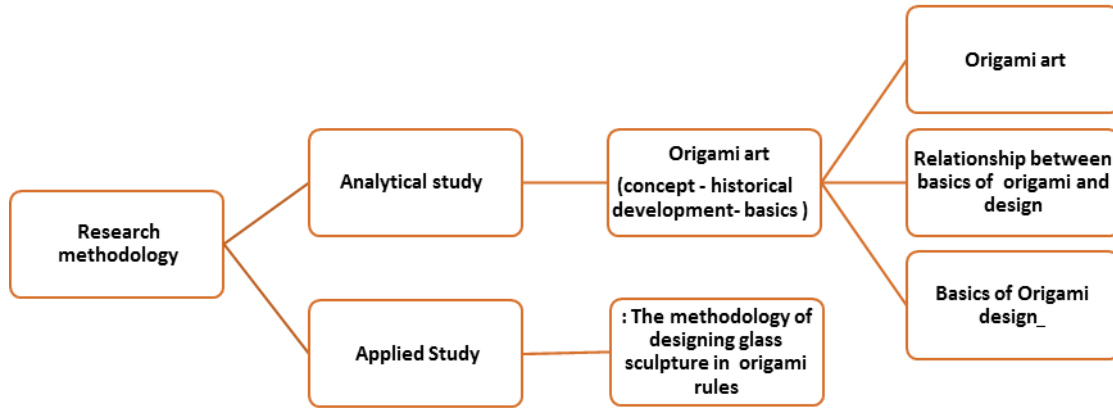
Research methodology

Analytical study

Applied Study

Origami art
(concept - historical development- basics )

: The methodology of designing glass sculpture in origami rules

Origami art

Relationship between basics of origami and design

Basics of Origami design_